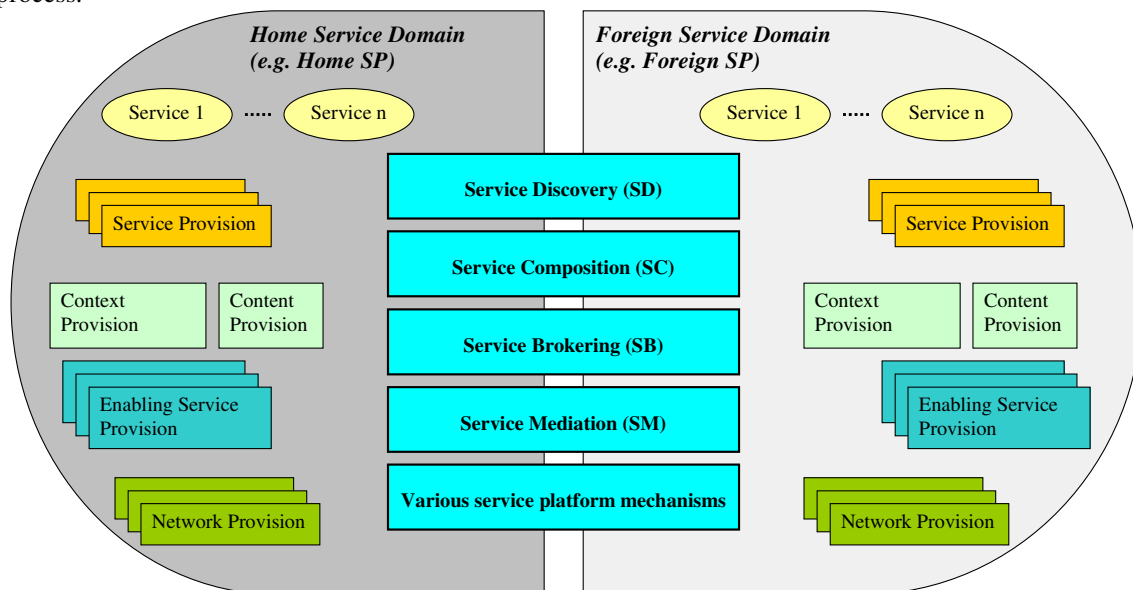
process.

Home Service Domain (e.g. Home SP)

Service 1 ..... Service n

Service Provision

Context Provision

Content Provision

Enabling Service Provision

Network Provision

Service Discovery (SD)

Service Composition (SC)

Service Brokering (SB)

Service Mediation (SM)

Various service platform mechanisms

Foreign Service Domain (e.g. Foreign SP)

Service 1 ..... Service n

Service Provision

Context Provision

Content Provision

Enabling Service Provision

Network Provision